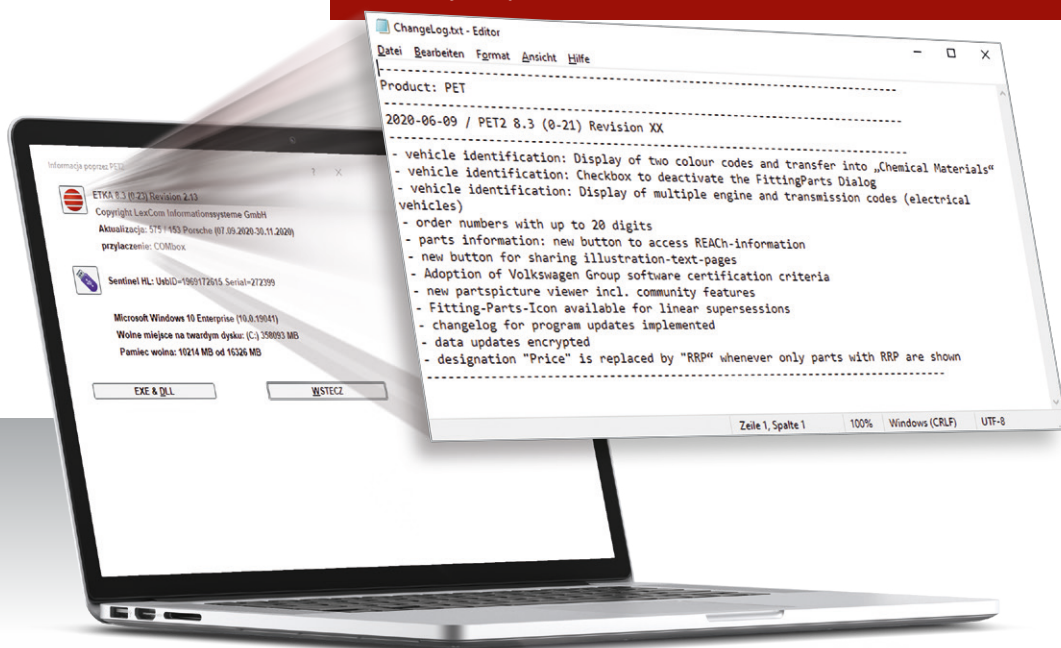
Informacja poprzez PET2

?  X

ETKA 8.3 (0.23) Revision 2.13

Copyright LexCom Informationssysteme GmbH

Aktualizacja: 575 / 153 Porsche (07.09.2020.30.11.2020)

przylaczenie: COMbox

Sentinel HL: UsbID=1969172615 Serial=272399

Microsoft Windows 10 Enterprise (10.0.19041)

Wolne miejsce na twardym dysku: (C:) 358093 MB

Pamiec wolna: 10214 MB od 16326 MB

EXE & DLL

WSTECZ

ChangeLog.txt - Editor

Datei Bearbeiten Format Ansicht Hilfe

----------------------------------------
Product: PET
----------------------------------------
2020-06-09 / PET2 8.3 (0-21) Revision XX
----------------------------------------
- vehicle identification: Display of two colour codes and transfer into „Chemical Materials“
- vehicle identification: Checkbox to deactivate the FittingParts Dialog
- vehicle identification: Display of multiple engine and transmission codes (electrical vehicles)
- order numbers with up to 20 digits
- parts information: new button to access REACh-information
- new button for sharing illustration-text-pages
- Adoption of Volkswagen Group software certification criteria
- new partspicture viewer incl. community features
- Fitting-Parts-Icon available for linear supersessions
- changelog for program updates implemented
- data updates encrypted
- designation "Price" is replaced by "RRP“ whenever only parts with RRP are shown
----------------------------------------

Zeile 1, Spalte 1 | 100% | Windows (CRLF) | UTF-8